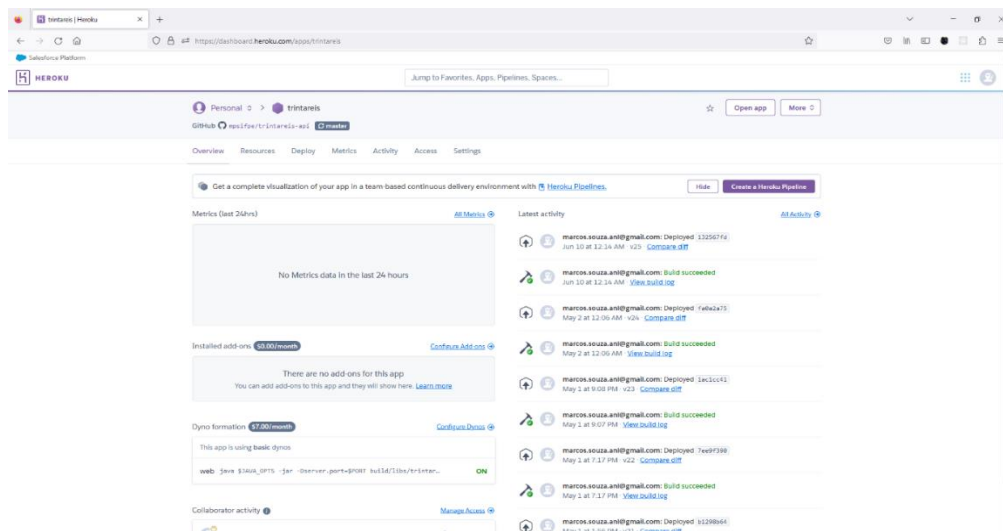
trintareis | Heroku

https://dashboard.heroku.com/apps/trintareis

Salesforce Platform

HEROKU

Jump to Favorites, Apps, Pipelines, Spaces...

Personal > trintareis

GitHub mpsilfpe/trintareis-api master

Open app More

Overview Resources Deploy Metrics Activity Access Settings

Get a complete visualization of your app in a team based continuous delivery environment with Heroku Pipelines.

Hide Create a Heroku Pipeline

Metrics (last 24hrs) All Metrics

No Metrics data in the last 24 hours

Installed add-ons $0.00/month Configure Add-ons

There are no add-ons for this app
You can add add-ons to this app and they will show here. Learn more

Dyno formation $7.00/month Configure Dynos

This app is using basic dynos

web java $JAVA_OPTS -jar -Dserver.port=$PORT build/libs/trinter... ON

Collaborator activity Manage Access

Latest activity All Activity

marcos.souza.ant@gmail.com: Deployed 132567fe
Jun 10 at 12:14 AM · v25 Compare diff

marcos.souza.ant@gmail.com: Build succeeded
Jun 10 at 12:14 AM View build log

marcos.souza.ant@gmail.com: Deployed fe0e2a75
May 2 at 12:06 AM · v24 Compare diff

marcos.souza.ant@gmail.com: Build succeeded
May 2 at 12:06 AM View build log

marcos.souza.ant@gmail.com: Deployed 1ec1cc41
May 1 at 9:08 PM · v23 Compare diff

marcos.souza.ant@gmail.com: Build succeeded
May 1 at 9:07 PM View build log

marcos.souza.ant@gmail.com: Deployed 7ee9f398
May 1 at 7:17 PM · v22 Compare diff

marcos.souza.ant@gmail.com: Build succeeded
May 1 at 7:17 PM View build log

marcos.souza.ant@gmail.com: Deployed b1298b64
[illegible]